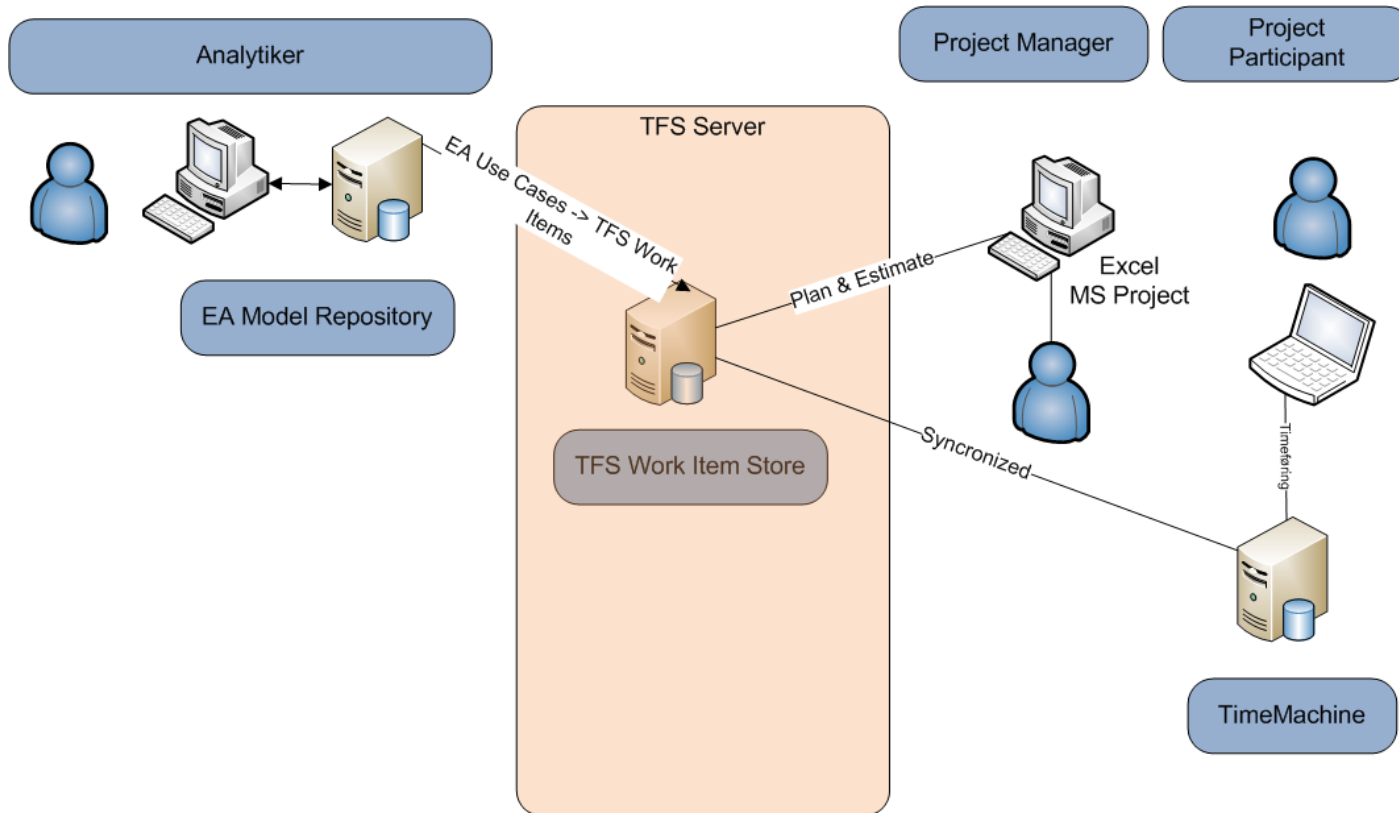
Analytiker

Project Manager

Project Participant

TFS Server

EA Use Cases -> TFS Work Items

Plan & Estimate

Excel
MS Project

EA Model Repository

TFS Work Item Store

Syncronized

Timeføring

TimeMachine